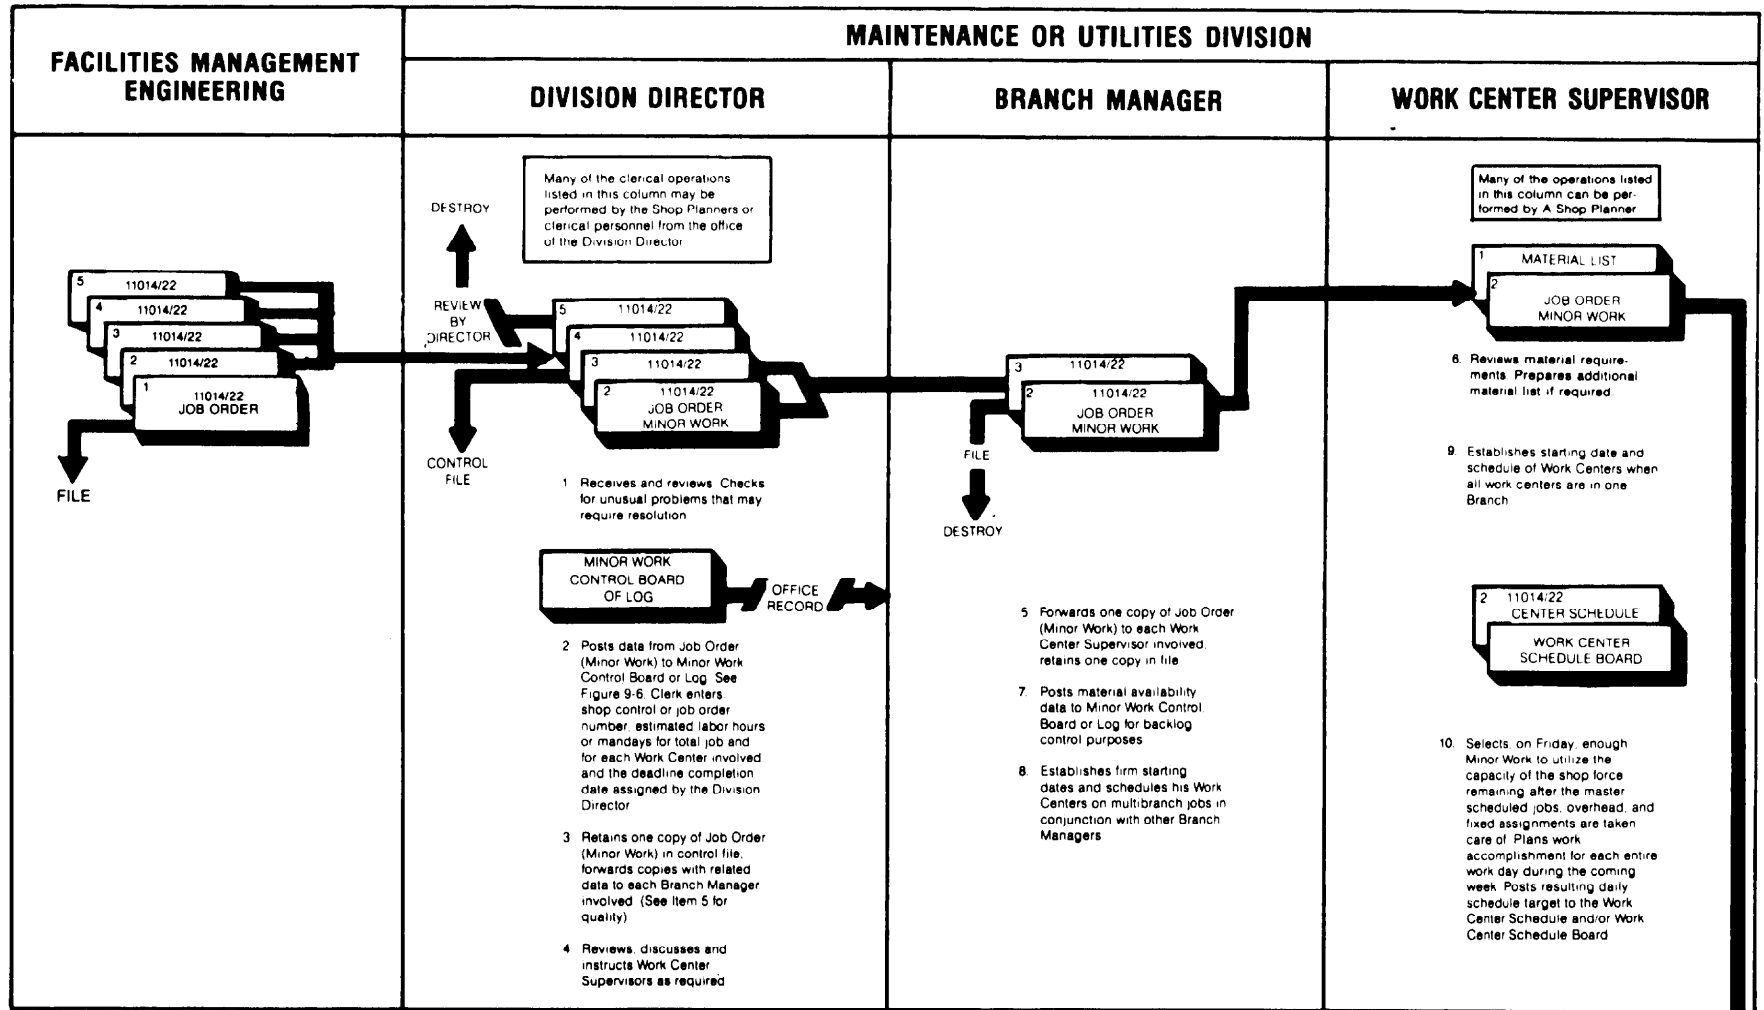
FACILITIES MANAGEMENT ENGINEERING

MAINTENANCE OR UTILITIES DIVISION

DIVISION DIRECTOR

BRANCH MANAGER

WORK CENTER SUPERVISOR

5 11014/22
4 11014/22
3 11014/22
2 11014/22
1 11014/22 JOB ORDER

FILE

DESTROY

Many of the clerical operations listed in this column may be performed by the Shop Planners or clerical personnel from the office of the Division Director

REVIEW BY DIRECTOR

5 11014/22
4 11014/22
3 11014/22
2 11014/22 JOB ORDER MINOR WORK

CONTROL FILE

1 Receives and reviews. Checks for unusual problems that may require resolution

MINOR WORK CONTROL BOARD OF LOG

OFFICE RECORD

2 Posts data from Job Order (Minor Work) to Minor Work Control Board or Log. See Figure 9-6. Clerk enters shop control or job order number, estimated labor hours or mandays for total job and for each Work Center involved and the deadline completion date assigned by the Division Director

3 Retains one copy of Job Order (Minor Work) in control file, forwards copies with related data to each Branch Manager involved. (See Item 5 for quality)

4 Reviews, discusses and instructs Work Center Supervisors as required

3 11014/22
2 11014/22 JOB ORDER MINOR WORK

FILE

DESTROY

5 Forwards one copy of Job Order (Minor Work) to each Work Center Supervisor involved, retains one copy in file

7 Posts material availability data to Minor Work Control Board or Log for backlog control purposes

8 Establishes firm starting dates and schedules his Work Centers on multibranch jobs in conjunction with other Branch Managers

Many of the operations listed in this column can be performed by A Shop Planner

1 MATERIAL LIST
2 JOB ORDER MINOR WORK

6 Reviews material requirements. Prepares additional material list if required.

9 Establishes starting date and schedule of Work Centers when all work centers are in one Branch

2 11014/22 CENTER SCHEDULE
WORK CENTER SCHEDULE BOARD

10 Selects, on Friday, enough Minor Work to utilize the capacity of the shop force remaining after the master scheduled jobs, overhead, and fixed assignments are taken care of. Plans work accomplishment for each entire work day during the coming week. Posts resulting daily schedule target to the Work Center Schedule and/or Work Center Schedule Board